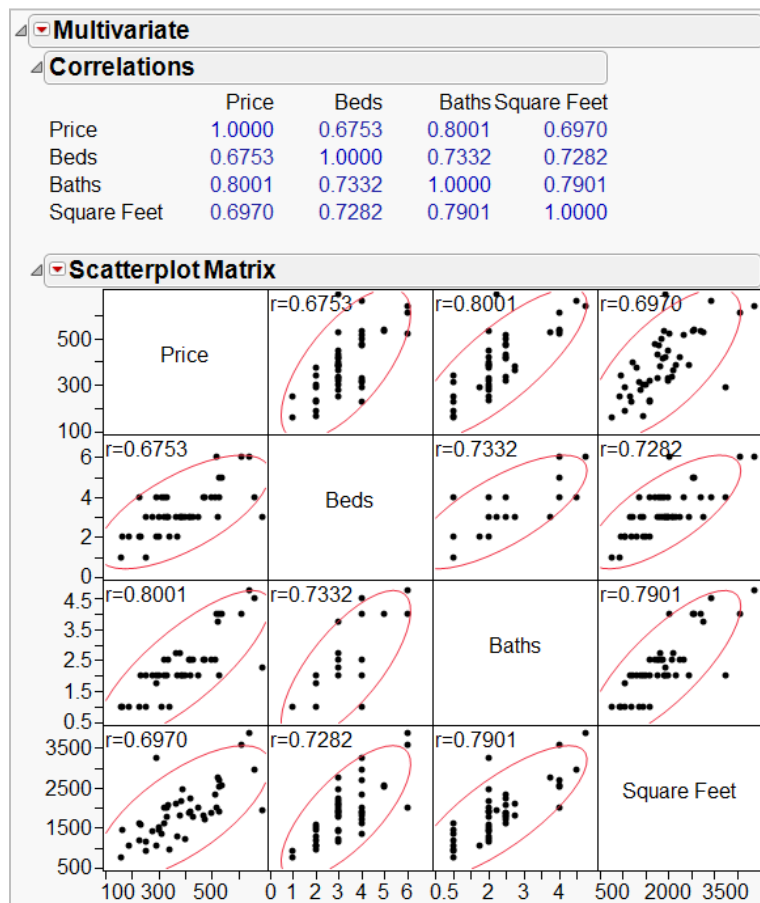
Multivariate

Correlations

| | Price | Beds | Baths | Square Feet |
|---|---|---|---|---|
| Price | 1.0000 | 0.6753 | 0.8001 | 0.6970 |
| Beds | 0.6753 | 1.0000 | 0.7332 | 0.7282 |
| Baths | 0.8001 | 0.7332 | 1.0000 | 0.7901 |
| Square Feet | 0.6970 | 0.7282 | 0.7901 | 1.0000 |

Scatterplot Matrix

Price
r=0.6753
r=0.8001
r=0.6970
500
300
100
r=0.6753
Beds
r=0.7332
r=0.7282
6
4
2
0
r=0.8001
r=0.7332
Baths
r=0.7901
4.5
3.5
2.5
1.5
0.5
r=0.6970
r=0.7282
r=0.7901
Square Feet
3500
2500
1500
500
100 300 500
0 1 2 3 4 5 6
0.5 2 4
500 2000 3500